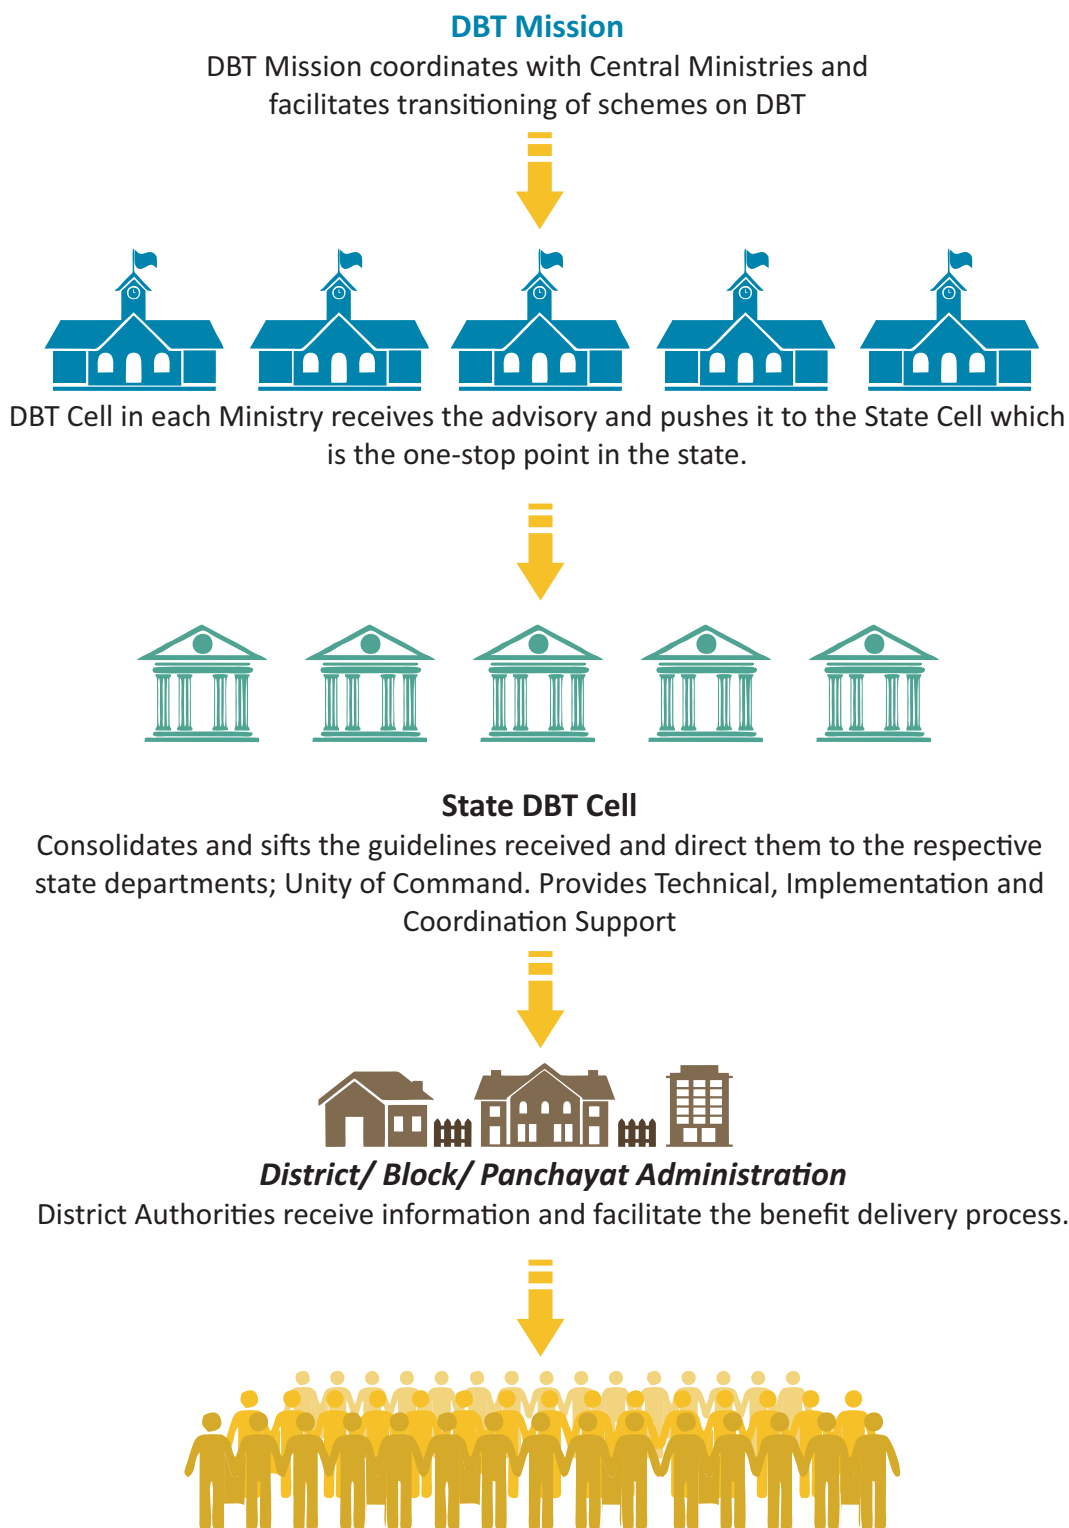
DBT Mission

DBT Mission coordinates with Central Ministries and facilitates transitioning of schemes on DBT

DBT Cell in each Ministry receives the advisory and pushes it to the State Cell which is the one-stop point in the state.

State DBT Cell

Consolidates and sifts the guidelines received and direct them to the respective state departments; Unity of Command. Provides Technical, Implementation and Coordination Support

District/ Block/ Panchayat Administration

District Authorities receive information and facilitate the benefit delivery process.